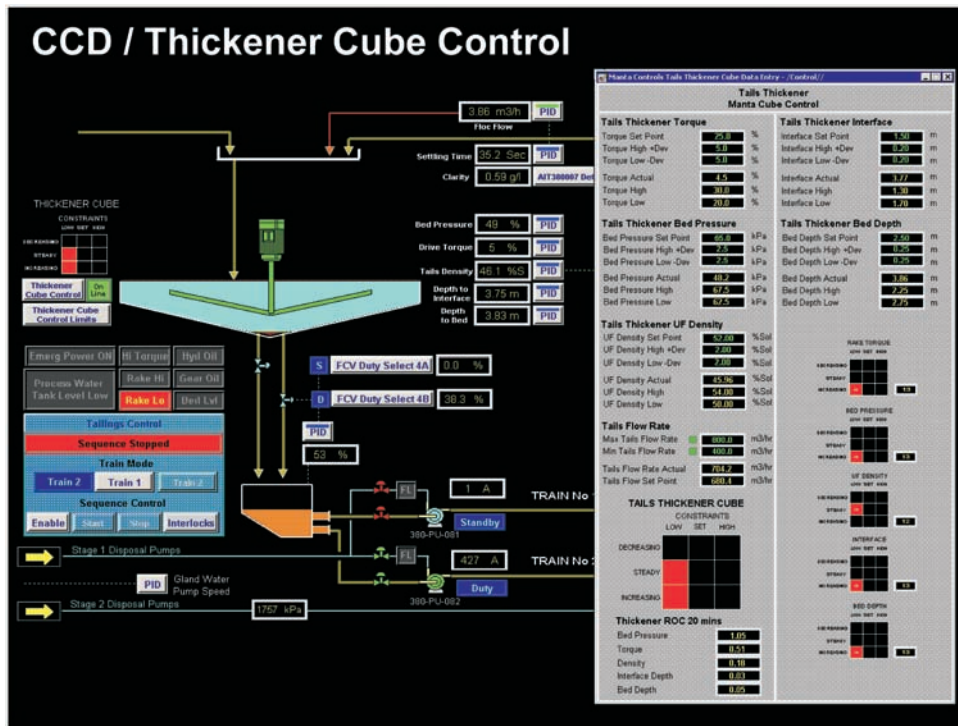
CCD / Thickener Cube Control

3.86 m3/h PID
Floc Flow

Settling Time 35.2 Sec PID
Clarity 0.59 g/l AIT300007 Dsl

THICKENER CUBE
CONSTRAINTS
LOW SET HIGH
DECREASING
STEADY
INCREASING

Thickener Cube Control On Line
Thickener Cube Control Limits

Bed Pressure 49 % PID
Drive Torque 5 % PID
Tails Density 46.1 %S PID
Depth to Interface 3.75 m PID
Depth to Bed 3.83 m PID

Emerg Power ON Hi Torque Hyd Oil
Process Water Tank Level Low Rake Hi Gear Oil
Rake Lo Bed Lvl

S FCV Duty Select 4A 0.0 %
D FCV Duty Select 4B 38.3 %
PID
53 %

Tailings Control
Sequence Stopped
Train Mode
Train 2 Train 1 Train 3
Sequence Control
Enable Start Stop Interlocks

FL 1 A
TRAIN No 1
380-PU-081 Standby
Stage 1 Disposal Pumps
FL 427 A
TRAIN No 2
PID Gland Water Pump Speed
380-PU-082 Duty
Stage 2 Disposal Pumps 1757 kPa

Manta Controls Tails Thickener Cube Data Entry - /Control//

Tails Thickener
Manta Cube Control

Tails Thickener Torque
| | | |
|---|---|---|
| Torque Set Point | 25.0 | % |
| Torque High +Dev | 5.0 | % |
| Torque Low -Dev | 5.0 | % |
| Torque Actual | 4.5 | % |
| Torque High | 30.0 | % |
| Torque Low | 20.0 | % |

Tails Thickener Bed Pressure
| | | |
|---|---|---|
| Bed Pressure Set Point | 65.0 | kPa |
| Bed Pressure High +Dev | 2.5 | kPa |
| Bed Pressure Low -Dev | 2.5 | kPa |
| Bed Pressure Actual | 48.2 | kPa |
| Bed Pressure High | 67.5 | kPa |
| Bed Pressure Low | 62.5 | kPa |

Tails Thickener UF Density
| | | |
|---|---|---|
| UF Density Set Point | 52.00 | %Sol |
| UF Density High +Dev | 2.00 | %Sol |
| UF Density Low -Dev | 2.00 | %Sol |
| UF Density Actual | 45.96 | %Sol |
| UF Density High | 54.00 | %Sol |
| UF Density Low | 50.00 | %Sol |

Tails Flow Rate
| | | |
|---|---|---|
| Max Tails Flow Rate | 800.0 | m3/hr |
| Min Tails Flow Rate | 400.0 | m3/hr |
| Tails Flow Rate Actual | 704.2 | m3/hr |
| Tails Flow Set Point | 680.4 | m3/hr |

TAILS THICKENER CUBE
CONSTRAINTS
LOW SET HIGH
DECREASING
STEADY
INCREASING

Thickener ROC 20 mins
| | |
|---|---|
| Bed Pressure | 1.05 |
| Torque | 0.51 |
| Density | 0.18 |
| Interface Depth | 0.03 |
| Bed Depth | 0.05 |

Tails Thickener Interface
| | | |
|---|---|---|
| Interface Set Point | 1.50 | m |
| Interface High +Dev | 0.20 | m |
| Interface Low -Dev | 0.20 | m |
| Interface Actual | 3.77 | m |
| Interface High | 1.30 | m |
| Interface Low | 1.70 | m |

Tails Thickener Bed Depth
| | | |
|---|---|---|
| Bed Depth Set Point | 2.50 | m |
| Bed Depth High +Dev | 0.25 | m |
| Bed Depth Low -Dev | 0.25 | m |
| Bed Depth Actual | 3.86 | m |
| Bed Depth High | 2.25 | m |
| Bed Depth Low | 2.75 | m |

RAKE TORQUE
BED PRESSURE
UF DENSITY
INTERFACE
BED DEPTH